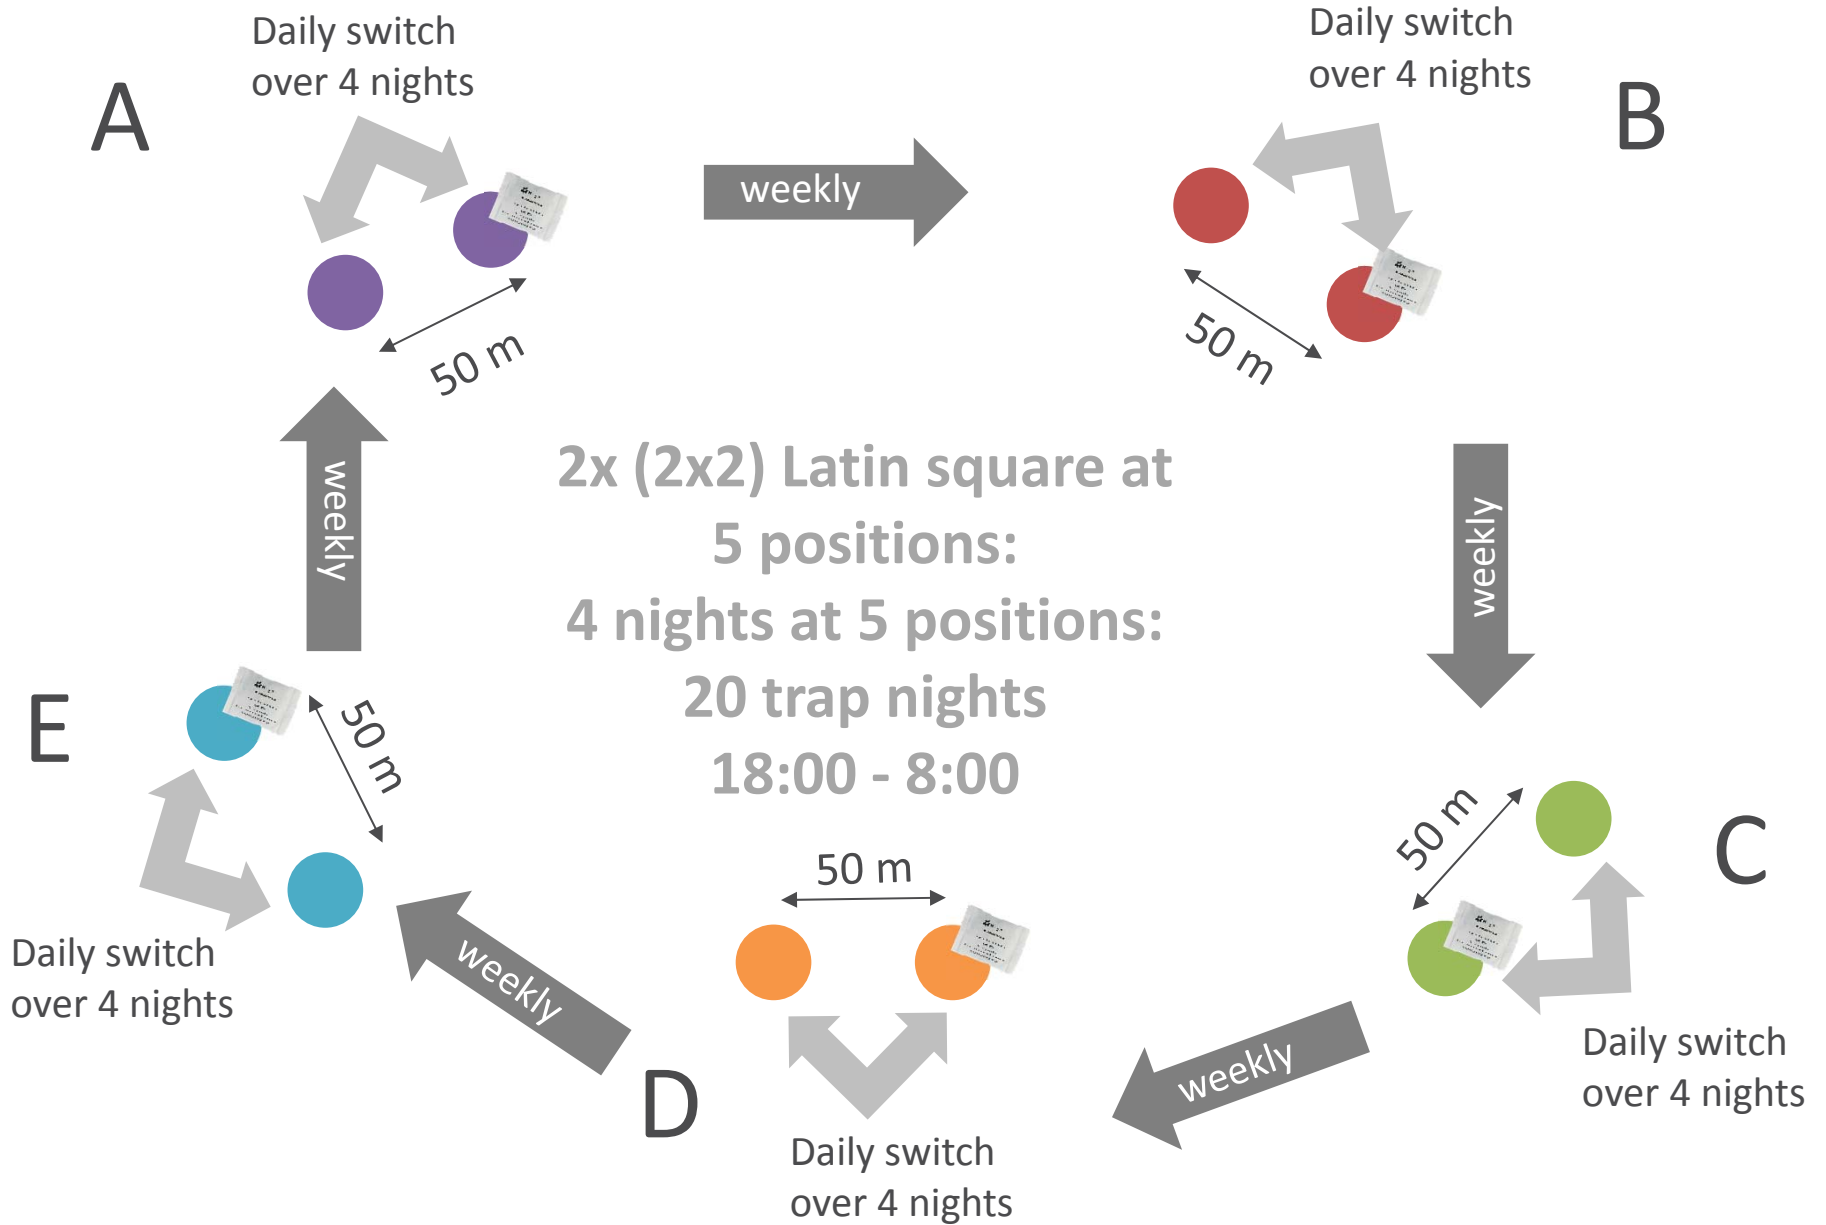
A

Daily switch over 4 nights

50 m

weekly

Daily switch over 4 nights

B

50 m

2x (2x2) Latin square at
5 positions:
4 nights at 5 positions:
20 trap nights
18:00 - 8:00

weekly

weekly

E

50 m

Daily switch over 4 nights

50 m

weekly

D

Daily switch over 4 nights

50 m

C

weekly

Daily switch over 4 nights